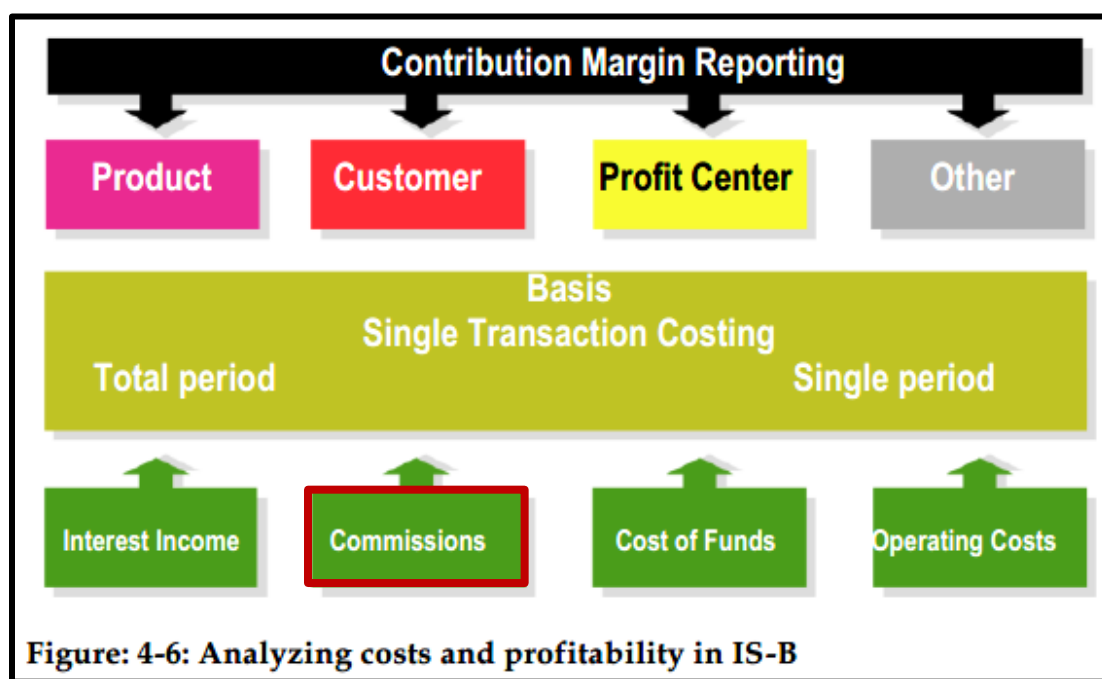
Contribution Margin Reporting

Product

Customer

Profit Center

Other

Basis
Single Transaction Costing
Total period
Single period

Interest Income

Commissions

Cost of Funds

Operating Costs

Figure: 4-6: Analyzing costs and profitability in IS-B